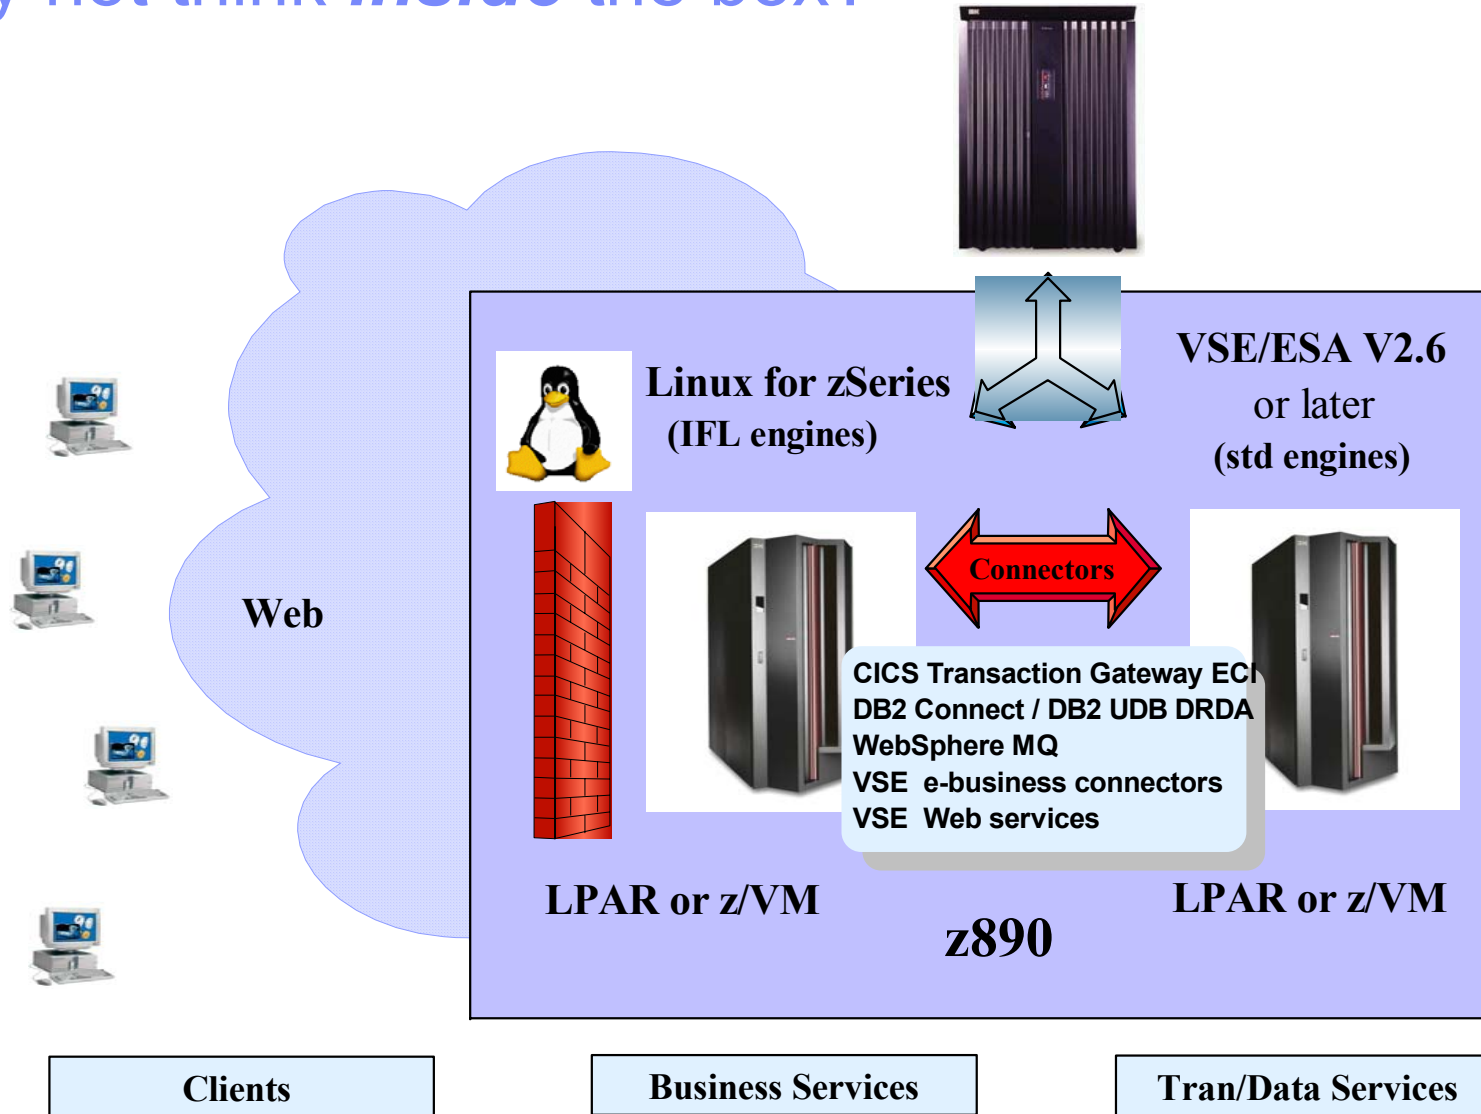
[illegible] not think inside the box?

Web

Linux for zSeries
(IFL engines)

VSE/ESA V2.6
or later
(std engines)

Connectors

CICS Transaction Gateway ECI
DB2 Connect / DB2 UDB DRDA
WebSphere MQ
VSE e-business connectors
VSE Web services

LPAR or z/VM

z890

LPAR or z/VM

Clients

Business Services

Tran/Data Services